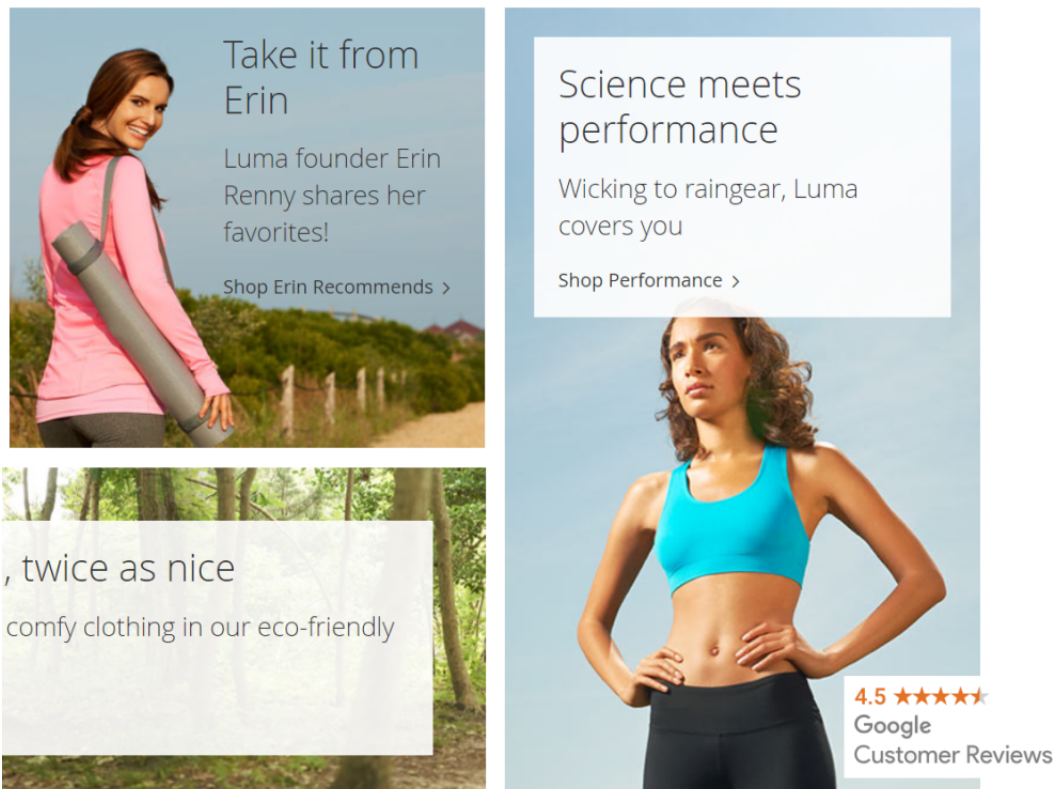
Take it from Erin

Luma founder Erin Renny shares her favorites!

Shop Erin Recommends >

Science meets performance

Wicking to raingear, Luma covers you

Shop Performance >

, twice as nice

comfy clothing in our eco-friendly

4.5 ★★★★★

Google Customer Reviews